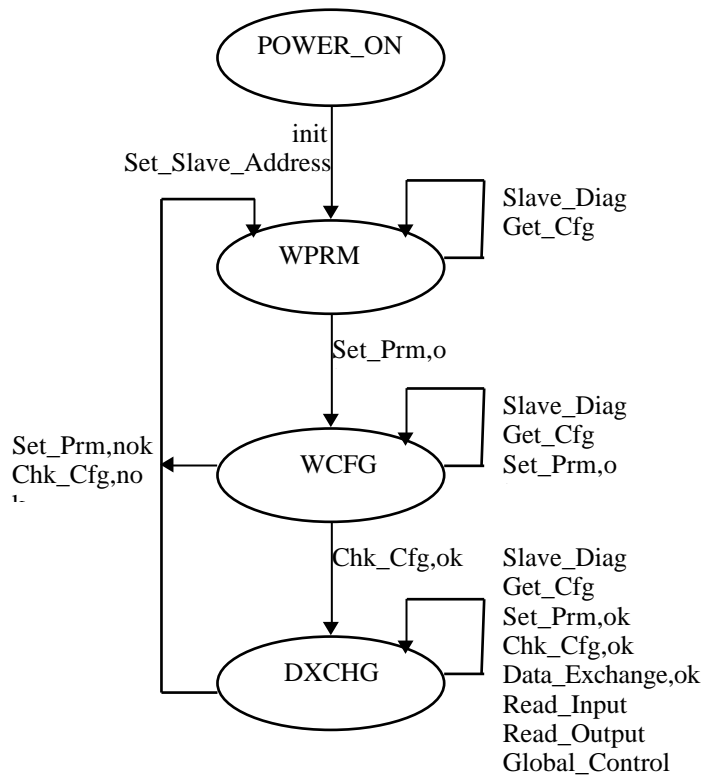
POWER_ON

init
Set_Slave_Address

Slave_Diag
Get_Cfg

WPRM

Set_Prm,o

Slave_Diag
Get_Cfg
Set_Prm,o

Set_Prm,nok
Chk_Cfg,no
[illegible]

WCFG

Chk_Cfg,ok

Slave_Diag
Get_Cfg
Set_Prm,ok
Chk_Cfg,ok
Data_Exchange,ok
Read_Input
Read_Output
Global_Control

DXCHG